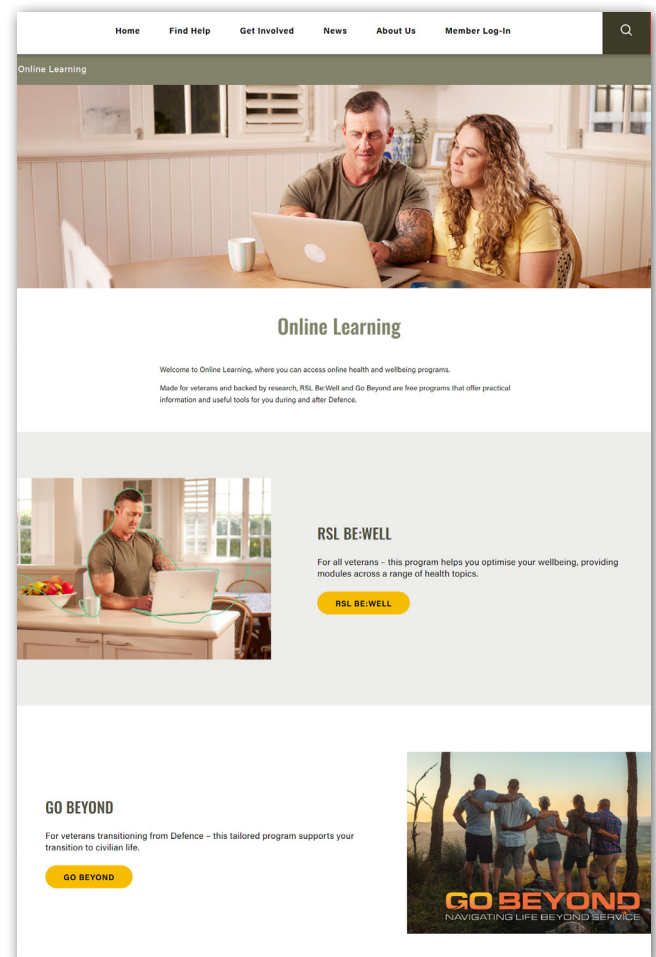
Home Find Help Get Involved News About Us Member Log-In

Online Learning

Online Learning

Welcome to Online Learning, where you can access online health and wellbeing programs.

Made for veterans and backed by research, RSL Be:Well and Go Beyond are free programs that offer practical information and useful tools for you during and after Defence.

RSL BE:WELL

For all veterans – this program helps you optimise your wellbeing, providing modules across a range of health topics.

RSL BE:WELL

GO BEYOND

For veterans transitioning from Defence – this tailored program supports your transition to civilian life.

GO BEYOND

GO BEYOND
NAVIGATING LIFE BEYOND SERVICE